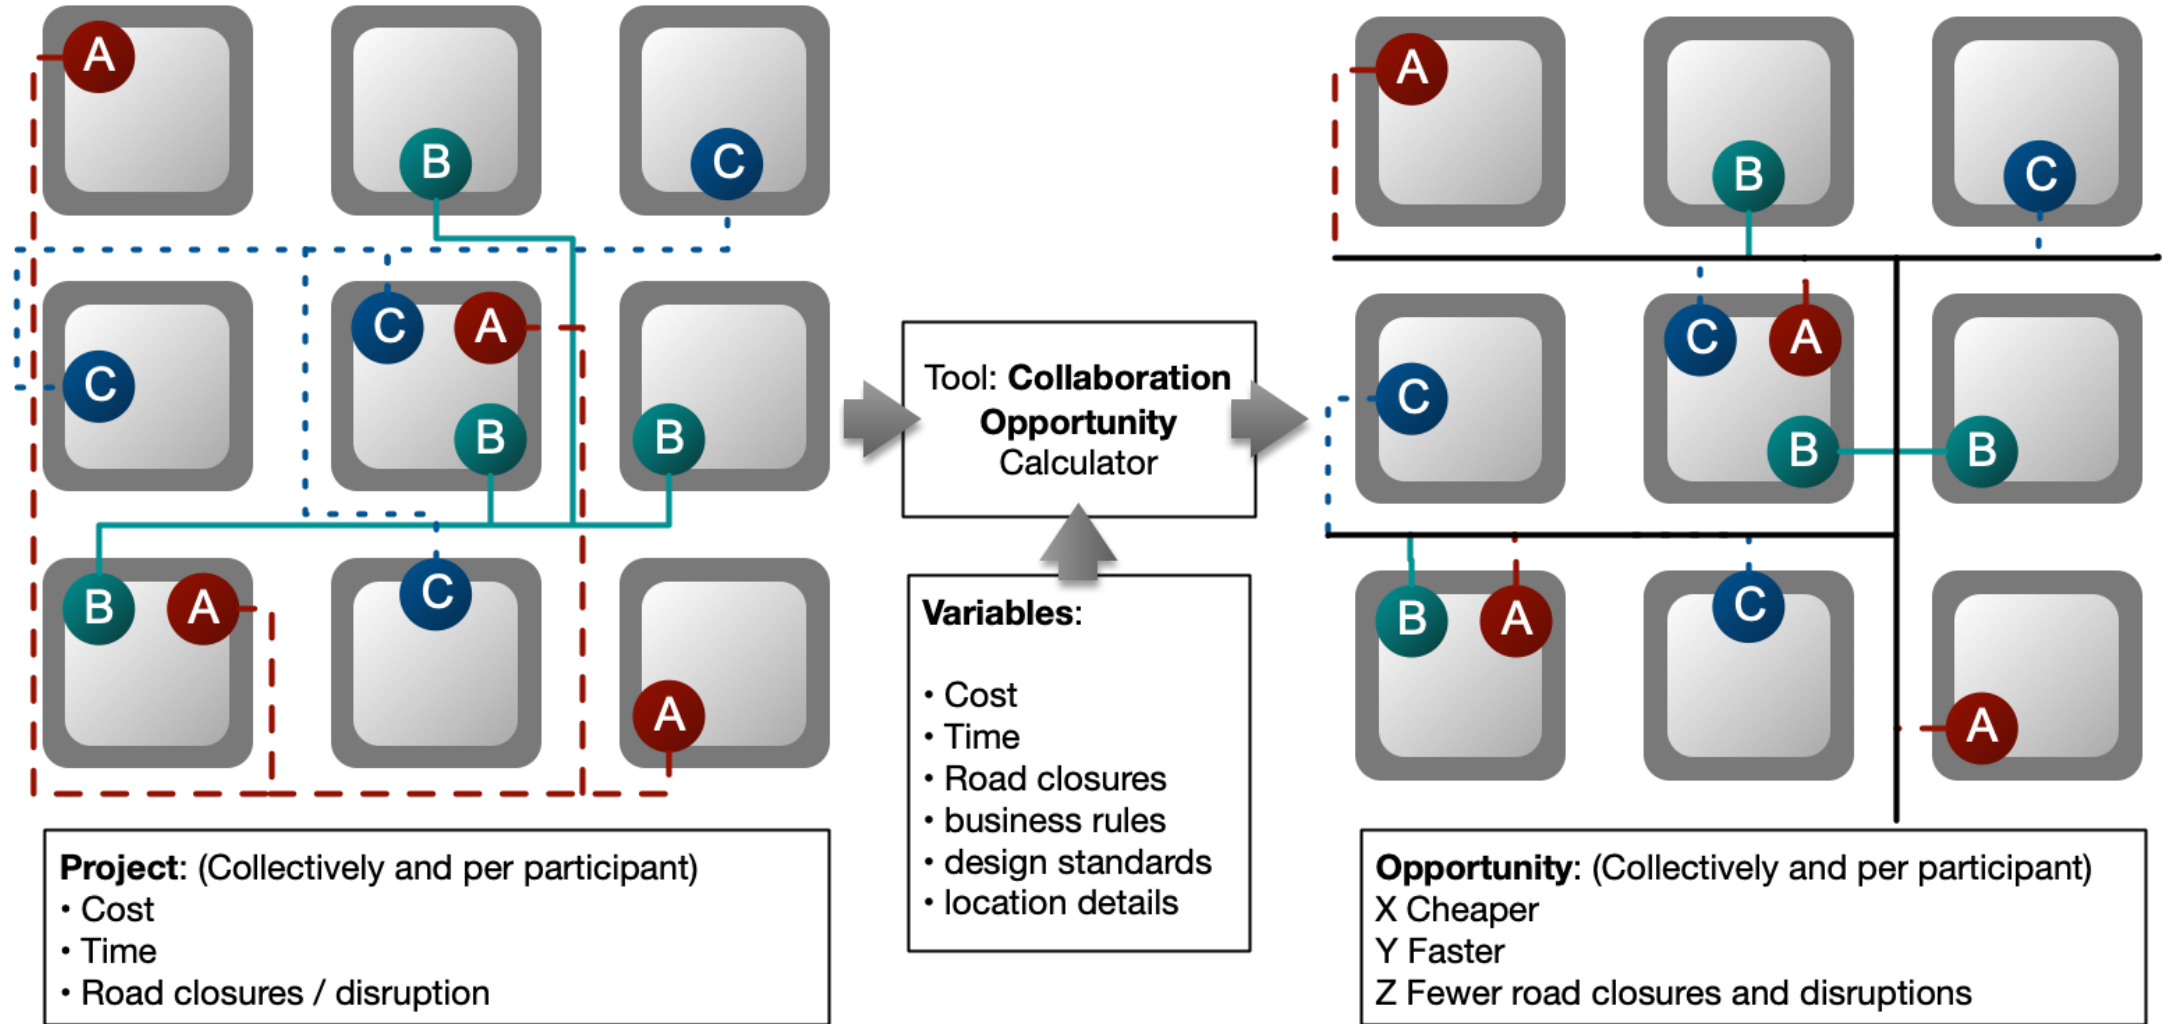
A
B
C
C
C
A
B
B
B
A
C
A

Tool: **Collaboration Opportunity** Calculator

**Variables**:

• Cost
• Time
• Road closures
• business rules
• design standards
• location details

A
B
C
C
C
A
B
B
B
A
C
A

**Project**: (Collectively and per participant)
• Cost
• Time
• Road closures / disruption

**Opportunity**: (Collectively and per participant)
X Cheaper
Y Faster
Z Fewer road closures and disruptions